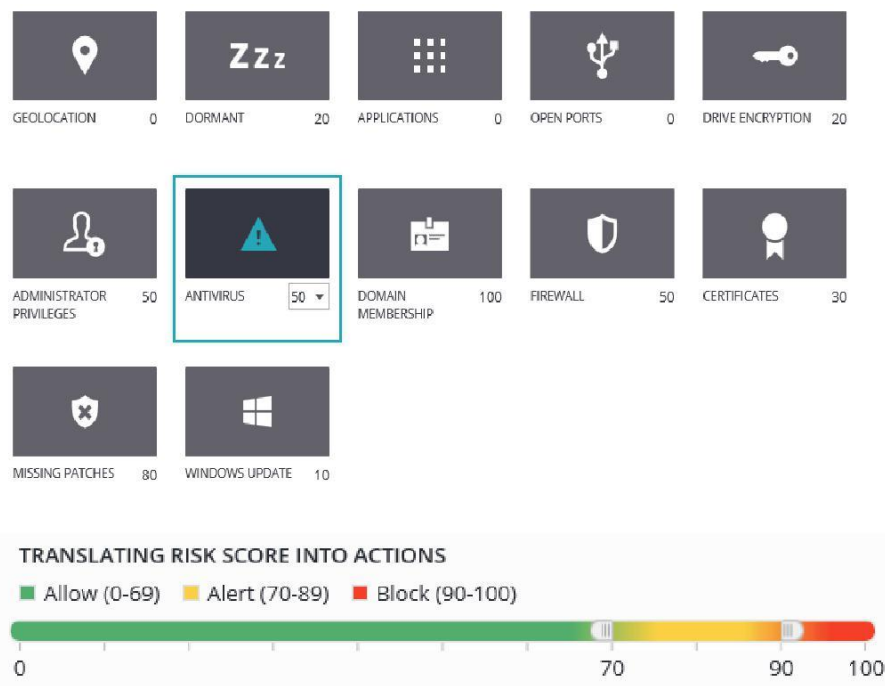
GEOLOCATION 0

DORMANT 20

APPLICATIONS 0

OPEN PORTS 0

DRIVE ENCRYPTION 20

ADMINISTRATOR PRIVILEGES 50

ANTIVIRUS 50

DOMAIN MEMBERSHIP 100

FIREWALL 50

CERTIFICATES 30

MISSING PATCHES 80

WINDOWS UPDATE 10

TRANSLATING RISK SCORE INTO ACTIONS

Allow (0-69) Alert (70-89) Block (90-100)

0 70 90 100